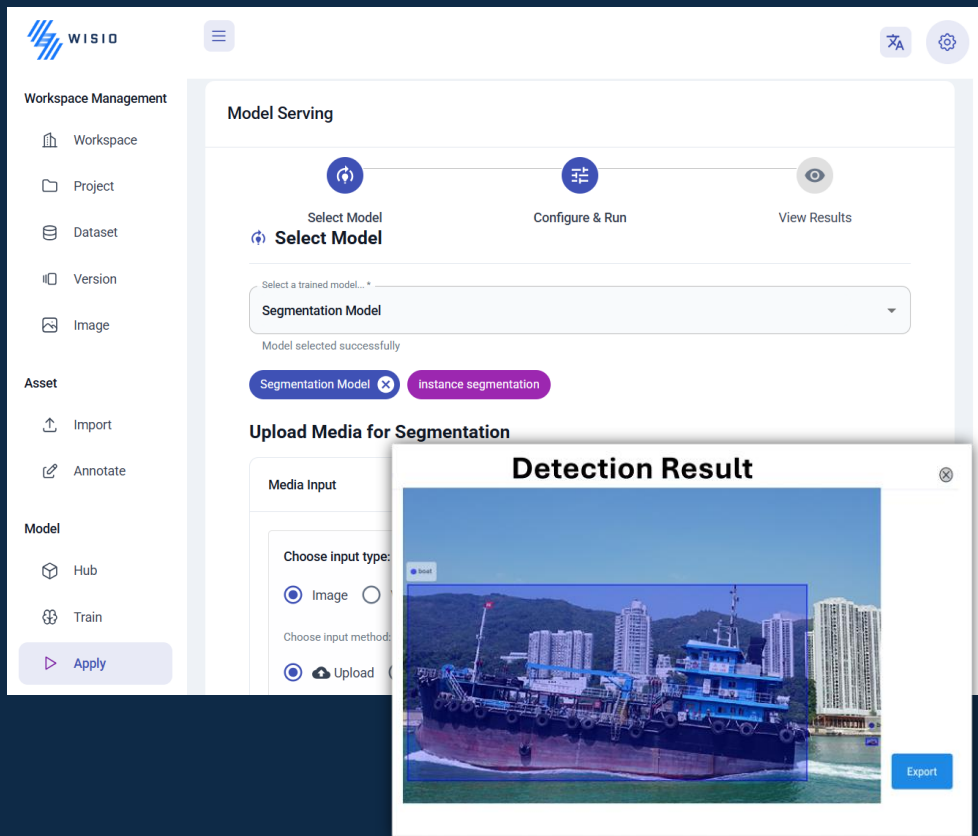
WISIO

Workspace Management

Workspace

Project

Dataset

Version

Image

Asset

Import

Annotate

Model

Hub

Train

Apply

Model Serving

Select Model

Configure & Run

View Results

Select Model

Select a trained model... *

Segmentation Model

Model selected successfully

Segmentation Model

instance segmentation

Upload Media for Segmentation

Media Input

Choose input type:

Image

Choose input method:

Upload

Detection Result

boat

Export